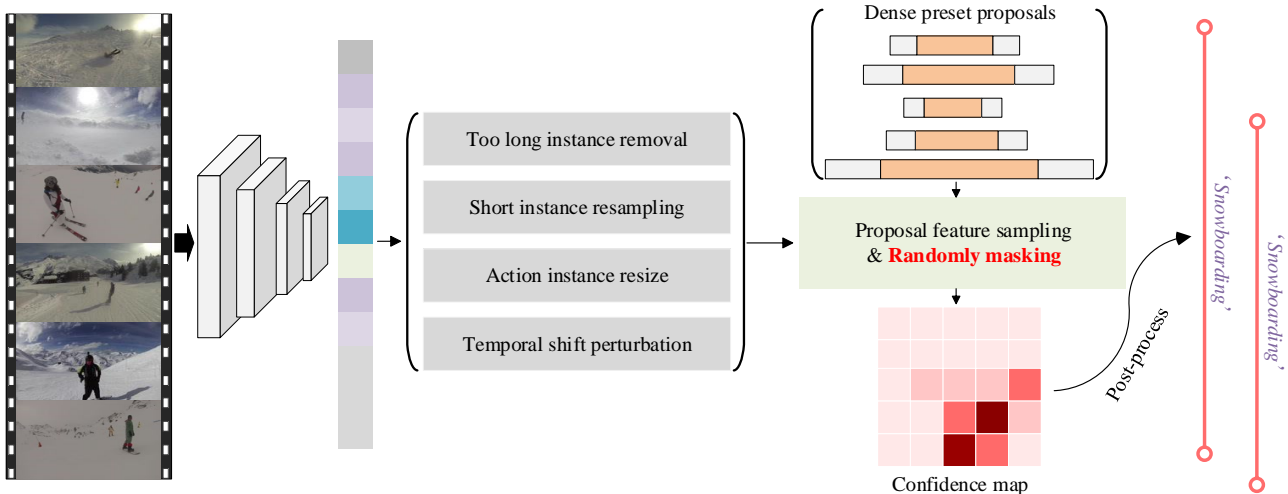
Dense preset proposals

Too long instance removal

Short instance resampling

Action instance resize

Temporal shift perturbation

Proposal feature sampling & Randomly masking

Confidence map

Post-process

'Snowboarding'

'Snowboarding'